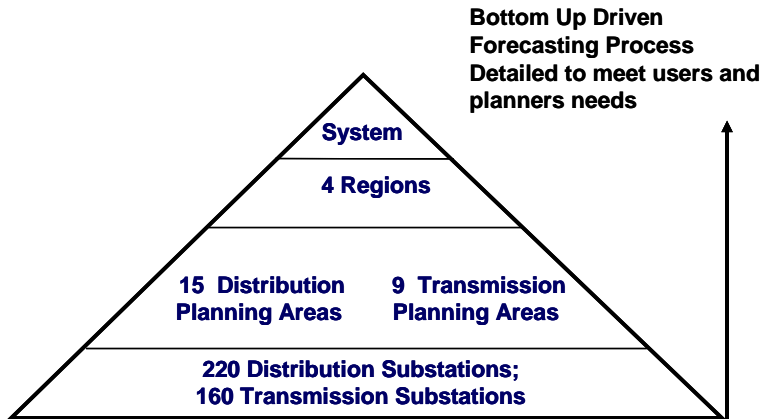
Bottom Up Driven
Forecasting Process
Detailed to meet users and planners needs

System

4 Regions

15 Distribution Planning Areas

9 Transmission Planning Areas

220 Distribution Substations;
160 Transmission Substations